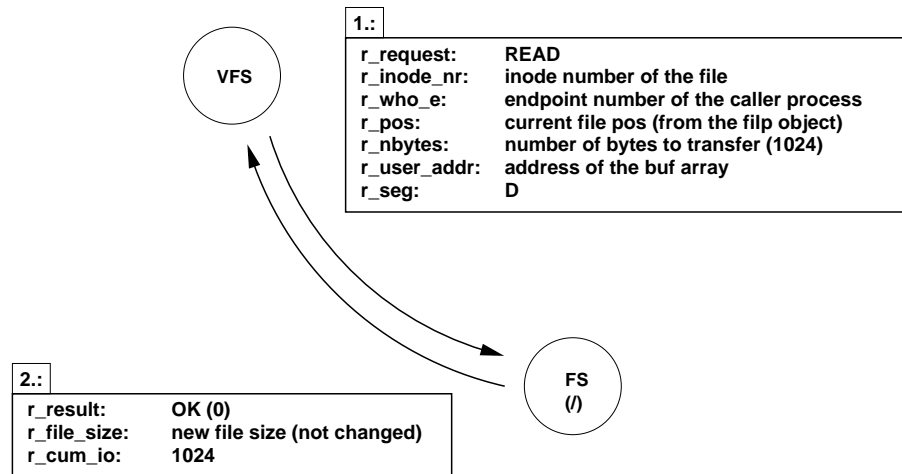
VFS

1.:

| | |
|---|---|
| r_request: | READ |
| r_inode_nr: | inode number of the file |
| r_who_e: | endpoint number of the caller process |
| r_pos: | current file pos (from the filp object) |
| r_nbytes: | number of bytes to transfer (1024) |
| r_user_addr: | address of the buf array |
| r_seg: | D |

2.:

| | |
|---|---|
| r_result: | OK (0) |
| r_file_size: | new file size (not changed) |
| r_cum_io: | 1024 |

FS
(/)